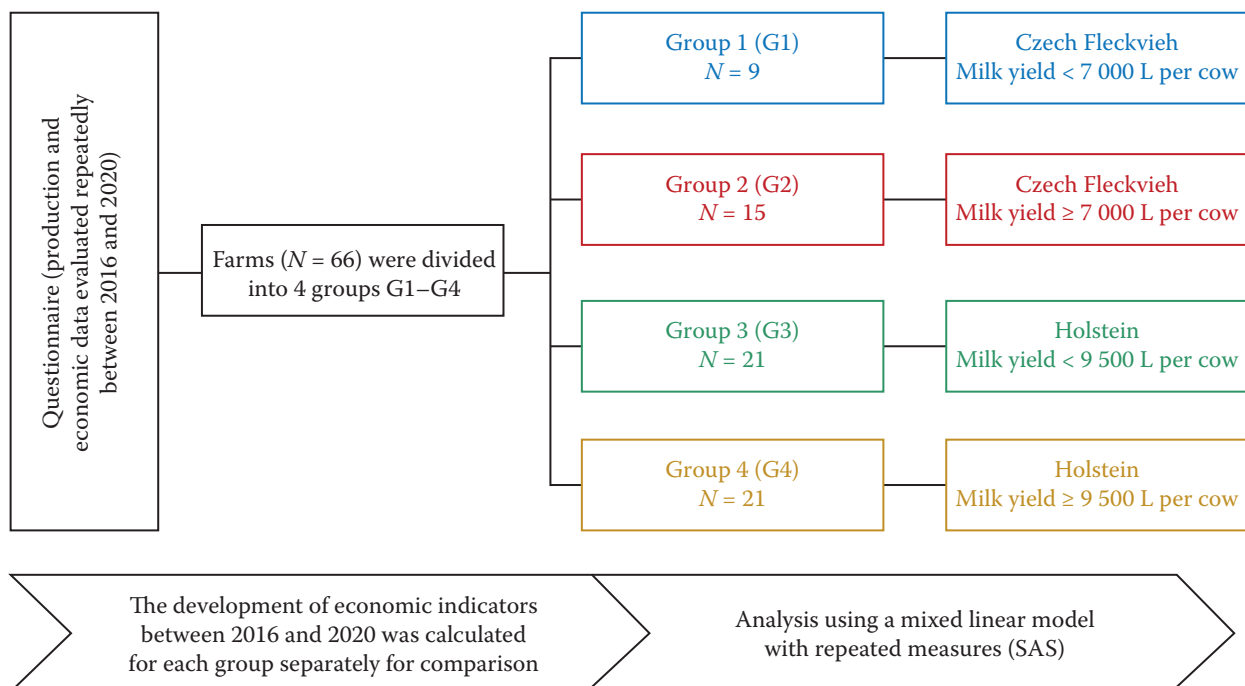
Questionnaire (production and economic data evaluated repeatedly between 2016 and 2020)

Farms ($N$ = 66) were divided into 4 groups G1–G4

Group 1 (G1)
$N$ = 9

Czech Fleckvieh
Milk yield < 7 000 L per cow

Group 2 (G2)
$N$ = 15

Czech Fleckvieh
Milk yield ≥ 7 000 L per cow

Group 3 (G3)
$N$ = 21

Holstein
Milk yield < 9 500 L per cow

Group 4 (G4)
$N$ = 21

Holstein
Milk yield ≥ 9 500 L per cow

The development of economic indicators between 2016 and 2020 was calculated for each group separately for comparison

Analysis using a mixed linear model with repeated measures (SAS)